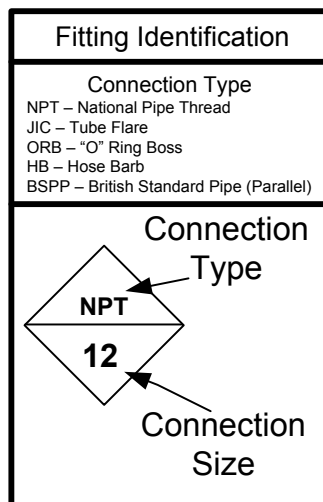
Fitting Identification

Connection Type
NPT – National Pipe Thread
JIC – Tube Flare
ORB – "O" Ring Boss
HB – Hose Barb
BSPP – British Standard Pipe (Parallel)

Connection Type

NPT

12

Connection Size